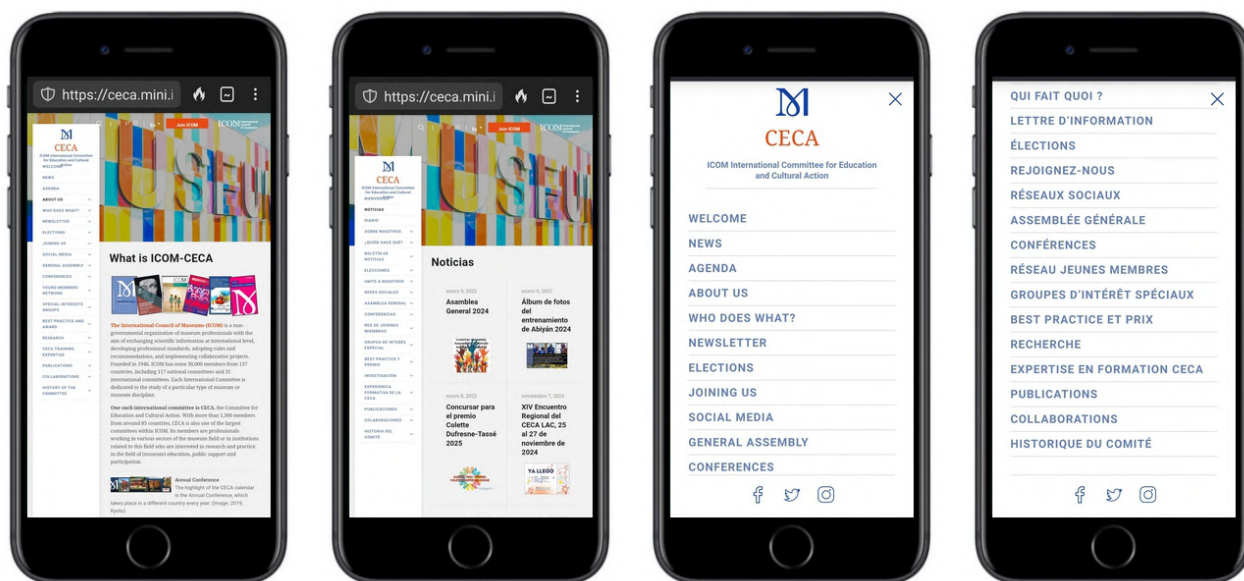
https://ceca.mini.i

CECA
ICOM International Committee for Education and Cultural Action
WELCOME
NEWS
AGENDA
ABOUT US
WHO DOES WHAT?
NEWSLETTER
ELECTIONS
JOINING US
SOCIAL MEDIA
GENERAL ASSEMBLY
CONFERENCES
YOUNG MEMBERS NETWORK
SPECIAL INTERESTS GROUPS
BEST PRACTICE AND AWARD
RESEARCH
CECA TRAINING EXPERTISE
PUBLICATIONS
COLLABORATIONS
HISTORY OF THE COMMITTEE

Join ICOM

What is ICOM-CECA

The International Council of Museums (ICOM) is a non-governmental organization of museum professionals with the aim of exchanging scientific information at international level, developing professional standards, adopting rules and recommendations, and implementing collaborative projects. Founded in 1946, ICOM has some 30,000 members from 137 countries, including 117 national committees and 31 international committees. Each International Committee is dedicated to the study of a particular type of museum or museum discipline.

One such international committee is CECA, the Committee for Education and Cultural Action. With more than 1,300 members from around 85 countries, CECA is also one of the largest committees within ICOM. Its members are professionals working in various sectors of the museum field or in institutions related to this field who are interested in research and practice in the field of (museum) education, public support and participation.

Annual Conference
The highlight of the CECA calendar is the Annual Conference, which takes place in a different country every year. (Image: 2019, Kyoto)

https://ceca.mini.i

CECA
BIENVENIDO
NOTICIAS
DIARIO
SOBRE NOSOTROS
¿QUIÉN HACE QUÉ?
BOLETÍN DE NOTICIAS
ELECCIONES
ÚNETE A NOSOTROS
REDES SOCIALES
ASAMBLEA GENERAL
CONFERENCIAS
RED DE JÓVENES MIEMBROS
GRUPOS DE INTERÉS ESPECIAL
BEST PRACTICE Y PREMIO
INVESTIGACIÓN
EXPERIENCIA FORMATIVA DE LA CECA
PUBLICACIONES
COLABORACIONES
HISTORIA DEL COMITÉ

Join ICOM

Noticias

enero 9, 2025
Asamblea General 2024

enero 9, 2025
Álbum de fotos del entrenamiento de Abiyán 2024

enero 8, 2025
Concursar para el premio Colette Dufresne-Tassé 2025

noviembre 7, 2024
XIV Encuentro Regional del CECA LAC, 25 al 27 de noviembre de 2024

YA LLEGÓ

CECA
ICOM International Committee for Education and Cultural Action
WELCOME
NEWS
AGENDA
ABOUT US
WHO DOES WHAT?
NEWSLETTER
ELECTIONS
JOINING US
SOCIAL MEDIA
GENERAL ASSEMBLY
CONFERENCES

QUI FAIT QUOI ?
LETTRE D'INFORMATION
ÉLECTIONS
REJOIGNEZ-NOUS
RÉSEAUX SOCIAUX
ASSEMBLÉE GÉNÉRALE
CONFÉRENCES
RÉSEAU JEUNES MEMBRES
GROUPES D'INTÉRÊT SPÉCIAUX
BEST PRACTICE ET PRIX
RECHERCHE
EXPERTISE EN FORMATION CECA
PUBLICATIONS
COLLABORATIONS
HISTORIQUE DU COMITÉ